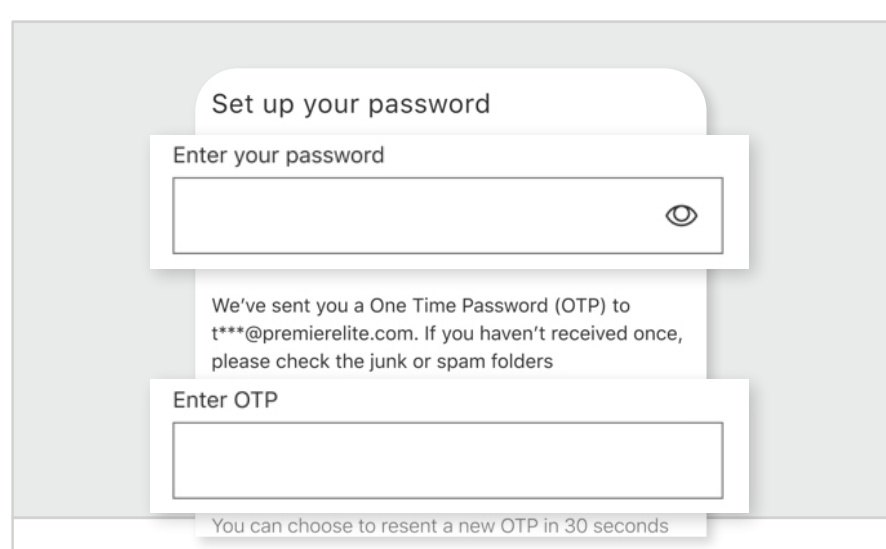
Set up your password

Enter your password

We've sent you a One Time Password (OTP) to t***@premierelite.com. If you haven't received once, please check the junk or spam folders

Enter OTP

You can choose to resent a new OTP in 30 seconds